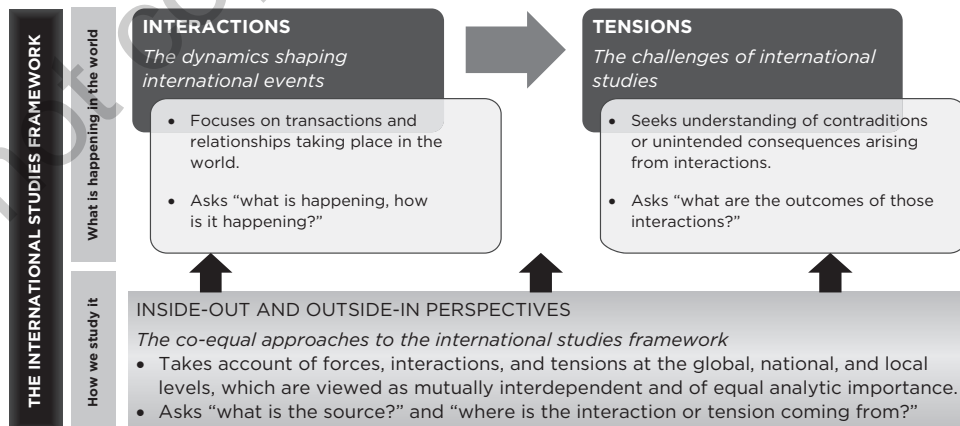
THE INTERNATIONAL STUDIES FRAMEWORK

What is happening in the world

INTERACTIONS

*The dynamics shaping international events*

• Focuses on transactions and relationships taking place in the world.

• Asks "what is happening, how is it happening?"

TENSIONS

*The challenges of international studies*

• Seeks understanding of contraditions or unintended consequences arising from interactions.

• Asks "what are the outcomes of those interactions?"

How we study it

INSIDE-OUT AND OUTSIDE-IN PERSPECTIVES

*The co-equal approaches to the international studies framework*

• Takes account of forces, interactions, and tensions at the global, national, and local levels, which are viewed as mutually interdependent and of equal analytic importance.

• Asks "what is the source?" and "where is the interaction or tension coming from?"